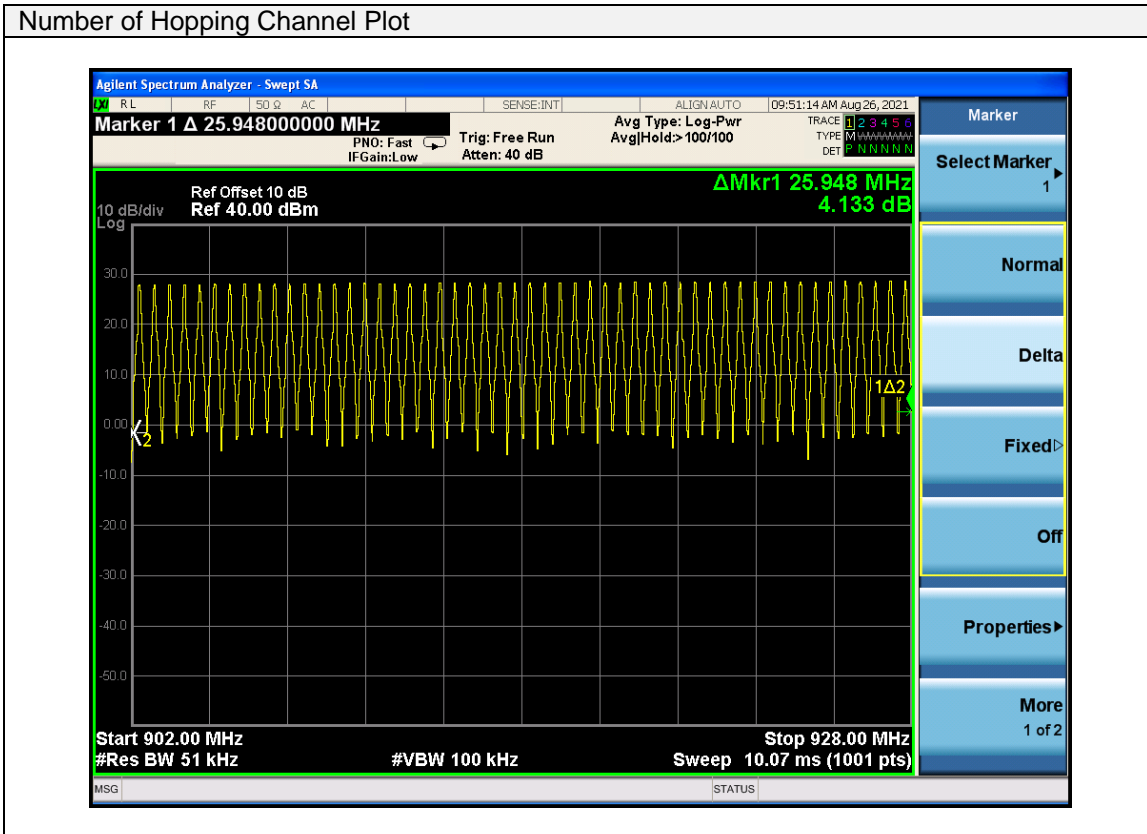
Number of Hopping Channel Plot

Agilent Spectrum Analyzer - Swept SA

RL RF 50 Ω AC SENSE:INT ALIGN AUTO 09:51:14 AM Aug 26, 2021

Marker 1 Δ 25.948000000 MHz

PNO: Fast
IFGain:Low

Trig: Free Run
Atten: 40 dB

Avg Type: Log-Pwr
Avg|Hold:> 100/100

TRACE 1 2 3 4 5 6
TYPE M WWWWW
DET P N N N N N

Marker

Select Marker 1

Normal

Delta

Fixed

Off

Properties

More 1 of 2

Ref Offset 10 dB
10 dB/div Ref 40.00 dBm
Log

ΔMkr1 25.948 MHz
4.133 dB

30.0
20.0
10.0
0.00
-10.0
-20.0
-30.0
-40.0
-50.0

1Δ2

2

Start 902.00 MHz
#Res BW 51 kHz
#VBW 100 kHz
Stop 928.00 MHz
Sweep 10.07 ms (1001 pts)

MSG
STATUS